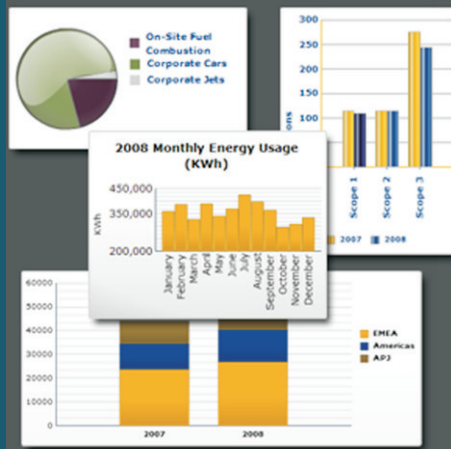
On-Site Fuel Combustion
Corporate Cars
Corporate Jets

300
250
200
150
100
50
ons
Scope 1
Scope 2
Scope 3
2007
2008

2008 Monthly Energy Usage (KWh)
450,000
350,000
200,000
KWh
January
February
March
April
May
June
July
August
September
October
November
December

60000
50000
40000
30000
20000
10000
0
2007
2008
EMEA
Americas
APJ